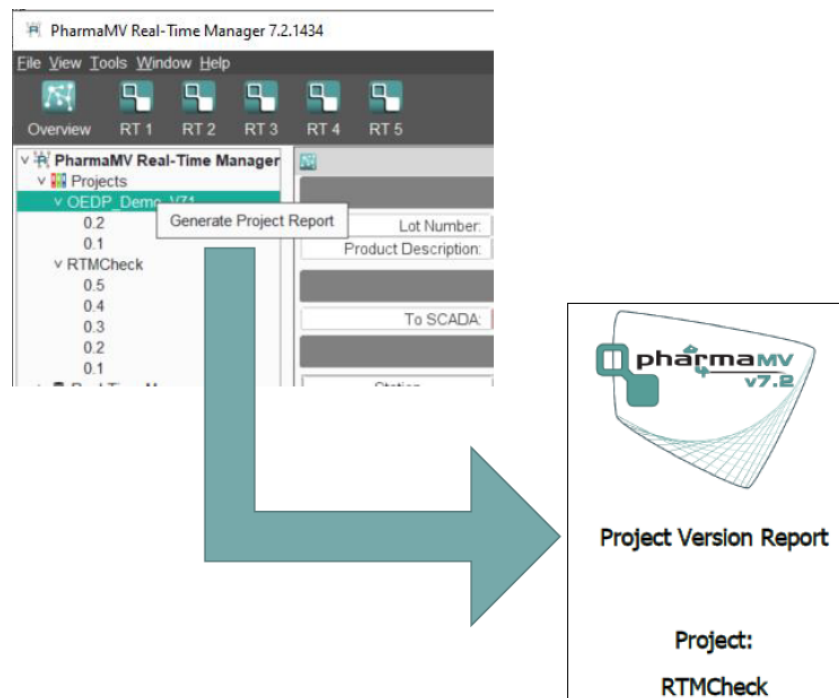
PharmaMV Real-Time Manager 7.2.1434

File View Tools Window Help

Overview RT 1 RT 2 RT 3 RT 4 RT 5

PharmaMV Real-Time Manager
Projects
OEDP_Demo_V71
0.2
0.1
RTMCheck
0.5
0.4
0.3
0.2
0.1

Generate Project Report

Lot Number:
Product Description:
To SCADA:
Station

pharmaMV
v7.2

Project Version Report

Project:
RTMCheck